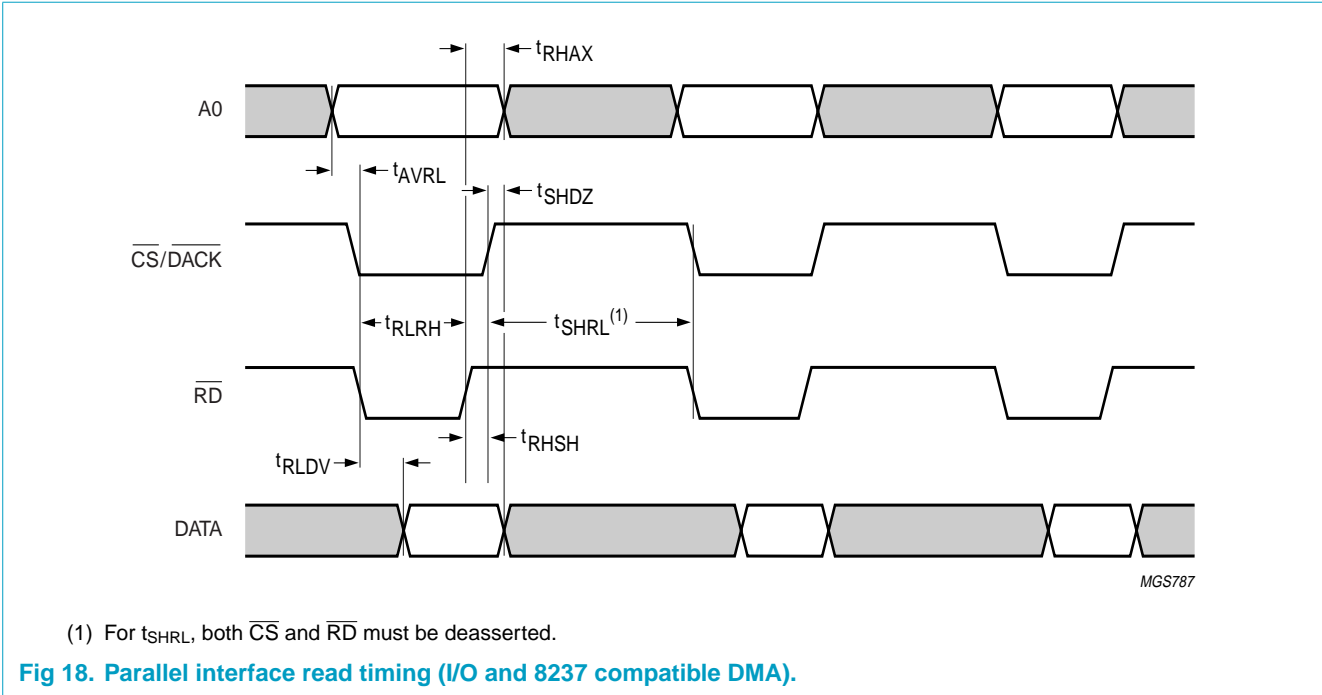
$t_{RHAX}$

A0

$t_{AVRL}$

$t_{SHDZ}$

$\overline{CS}/\overline{DACK}$

$t_{RLRH}$

$t_{SHRL}^{(1)}$

$\overline{RD}$

$t_{RHSH}$

$t_{RLDV}$

DATA

MGS787

(1) For $t_{SHRL}$, both $\overline{CS}$ and $\overline{RD}$ must be deasserted.

Fig 18. Parallel interface read timing (I/O and 8237 compatible DMA).